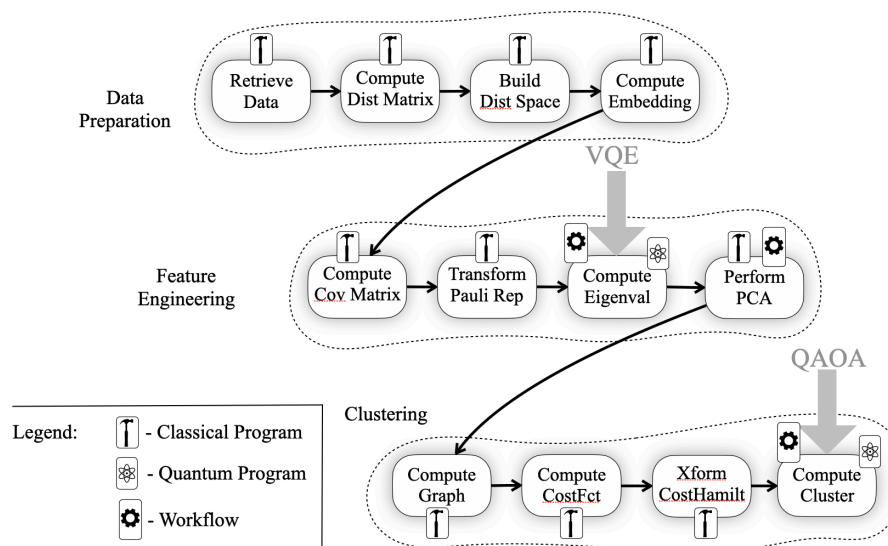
Data Preparation

Retrieve Data

Compute Dist Matrix

Build Dist Space

Compute Embedding

VQE

Feature Engineering

Compute Cov Matrix

Transform Pauli Rep

Compute Eigenval

Perform PCA

QAOA

Clustering

Compute Graph

Compute CostFct

Xform CostHamilt

Compute Cluster

Legend:

- Classical Program

- Quantum Program

- Workflow